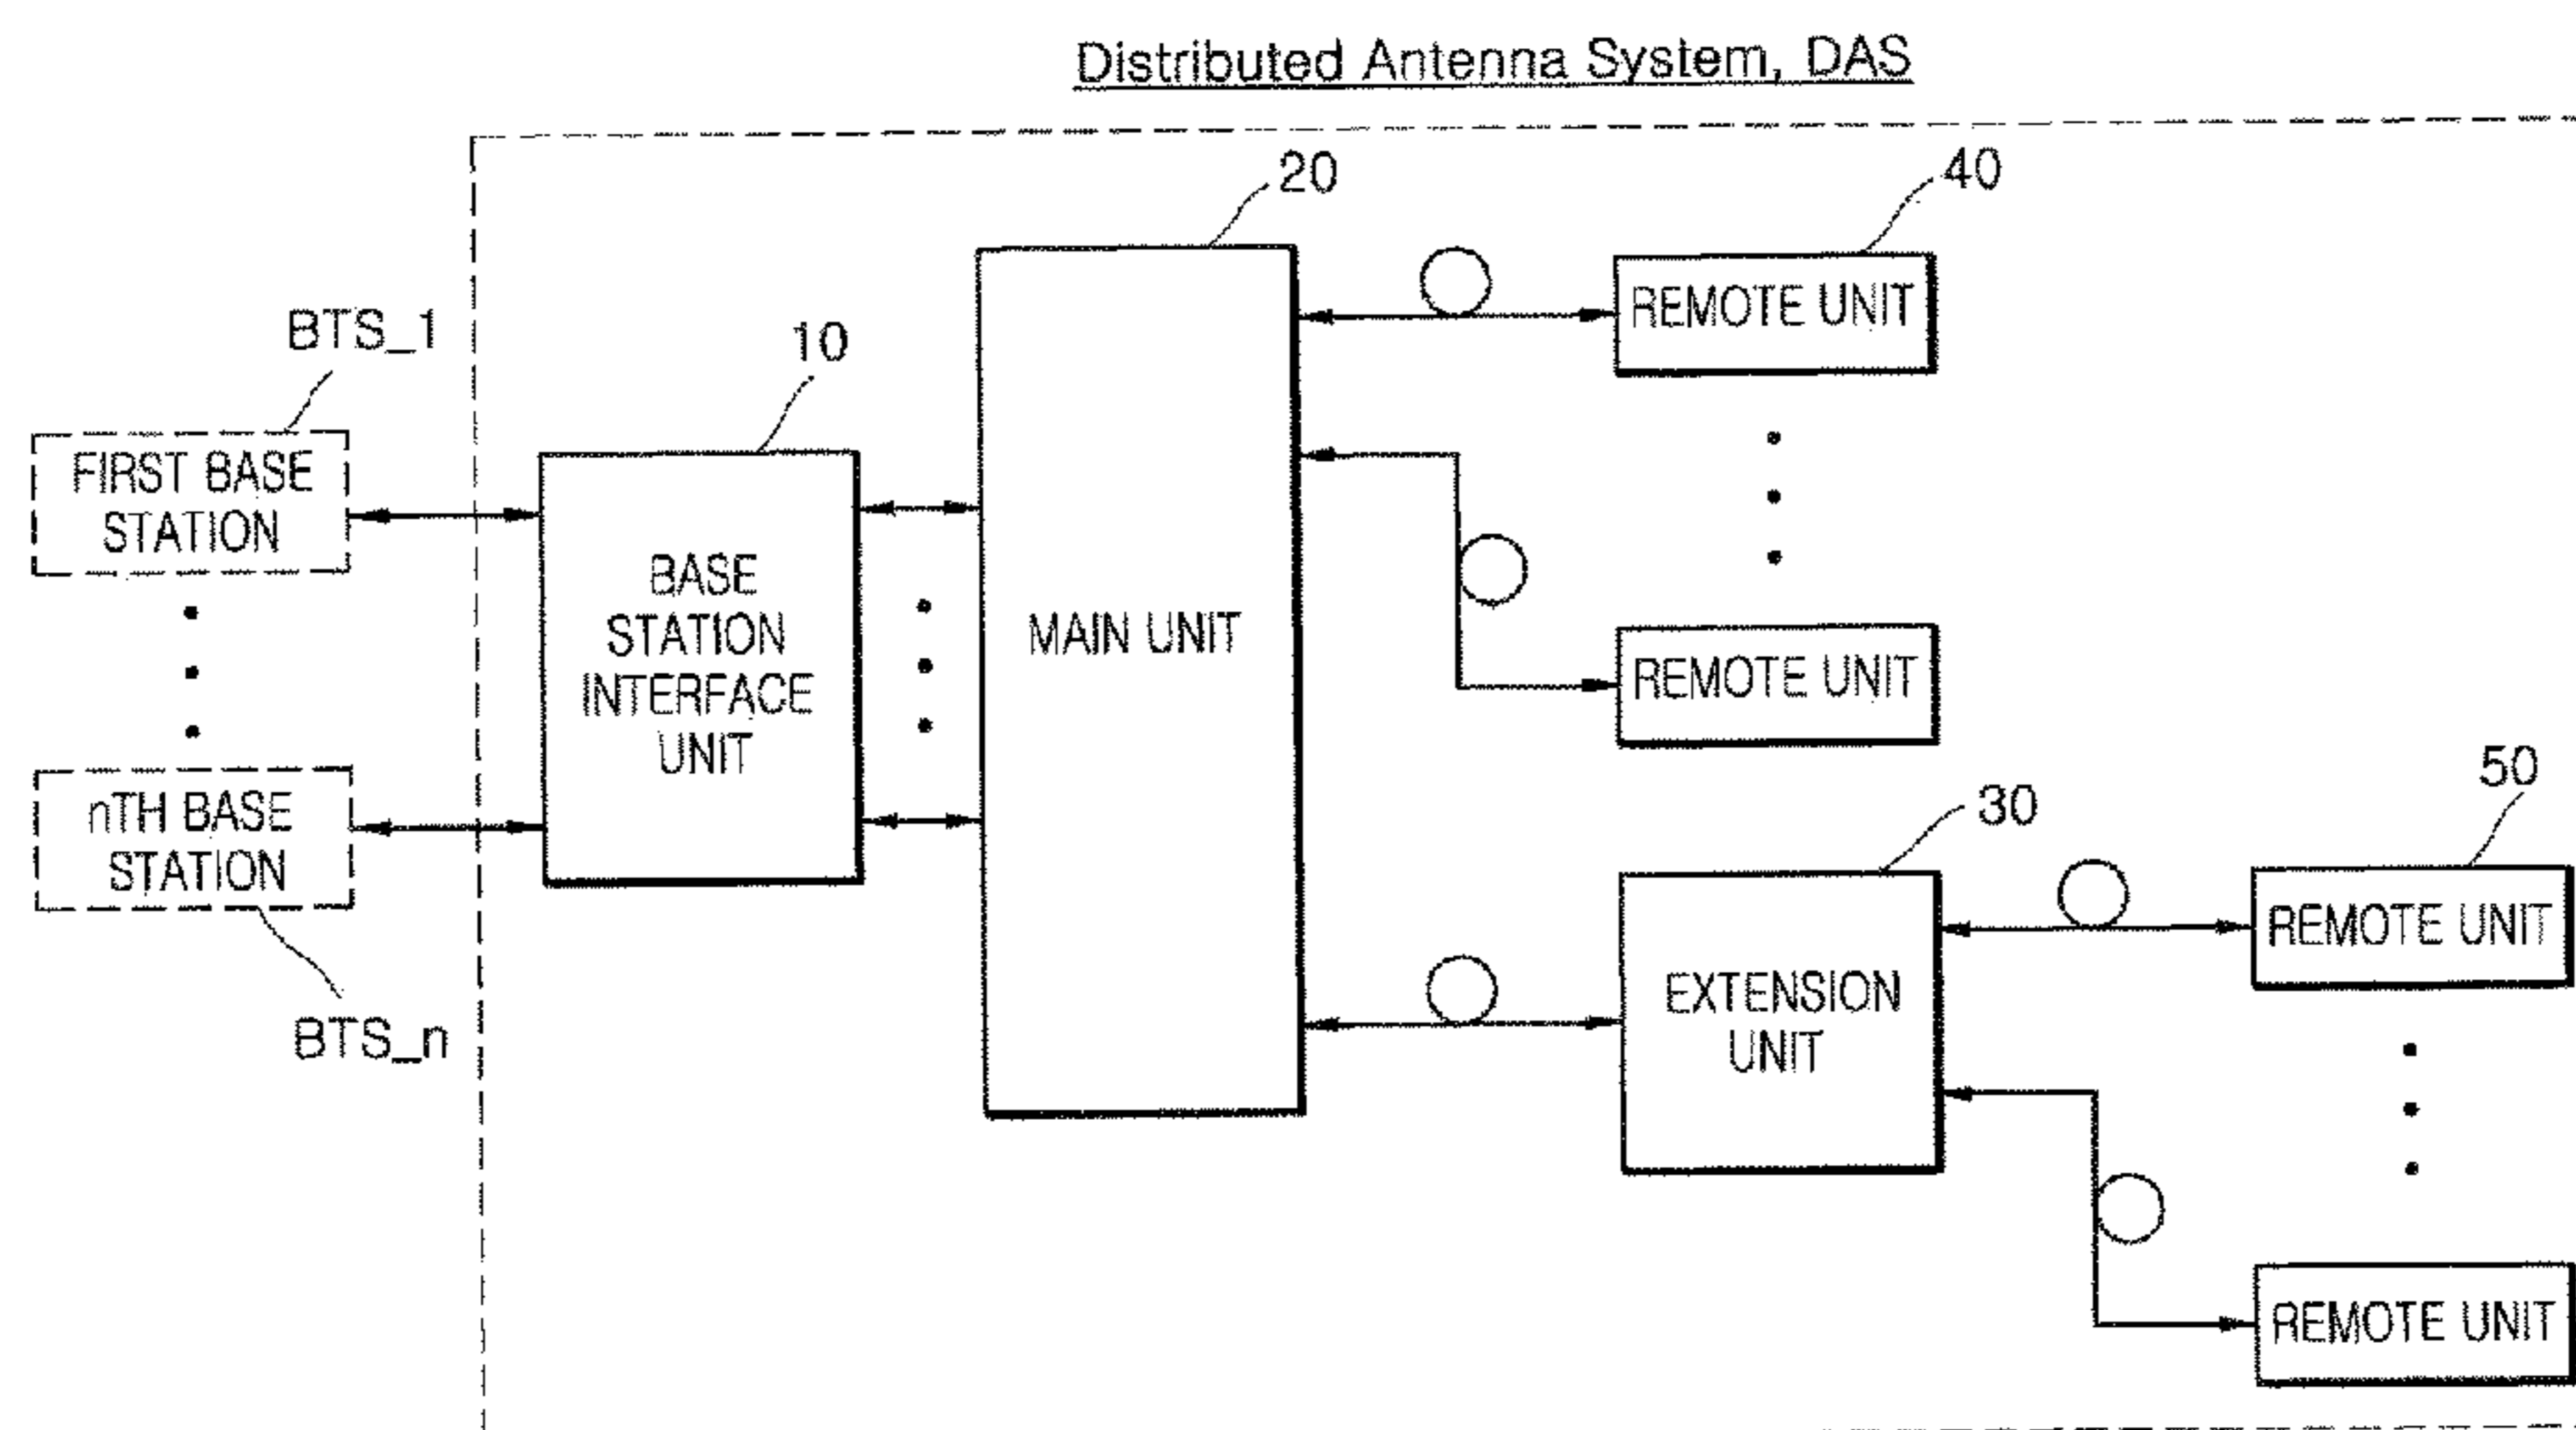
Distributed Antenna System, DAS

BTS_1

FIRST BASE STATION

nTH BASE STATION

BTS_n

10

BASE STATION INTERFACE UNIT

20

MAIN UNIT

40

REMOTE UNIT

REMOTE UNIT

30

EXTENSION UNIT

50

REMOTE UNIT

REMOTE UNIT